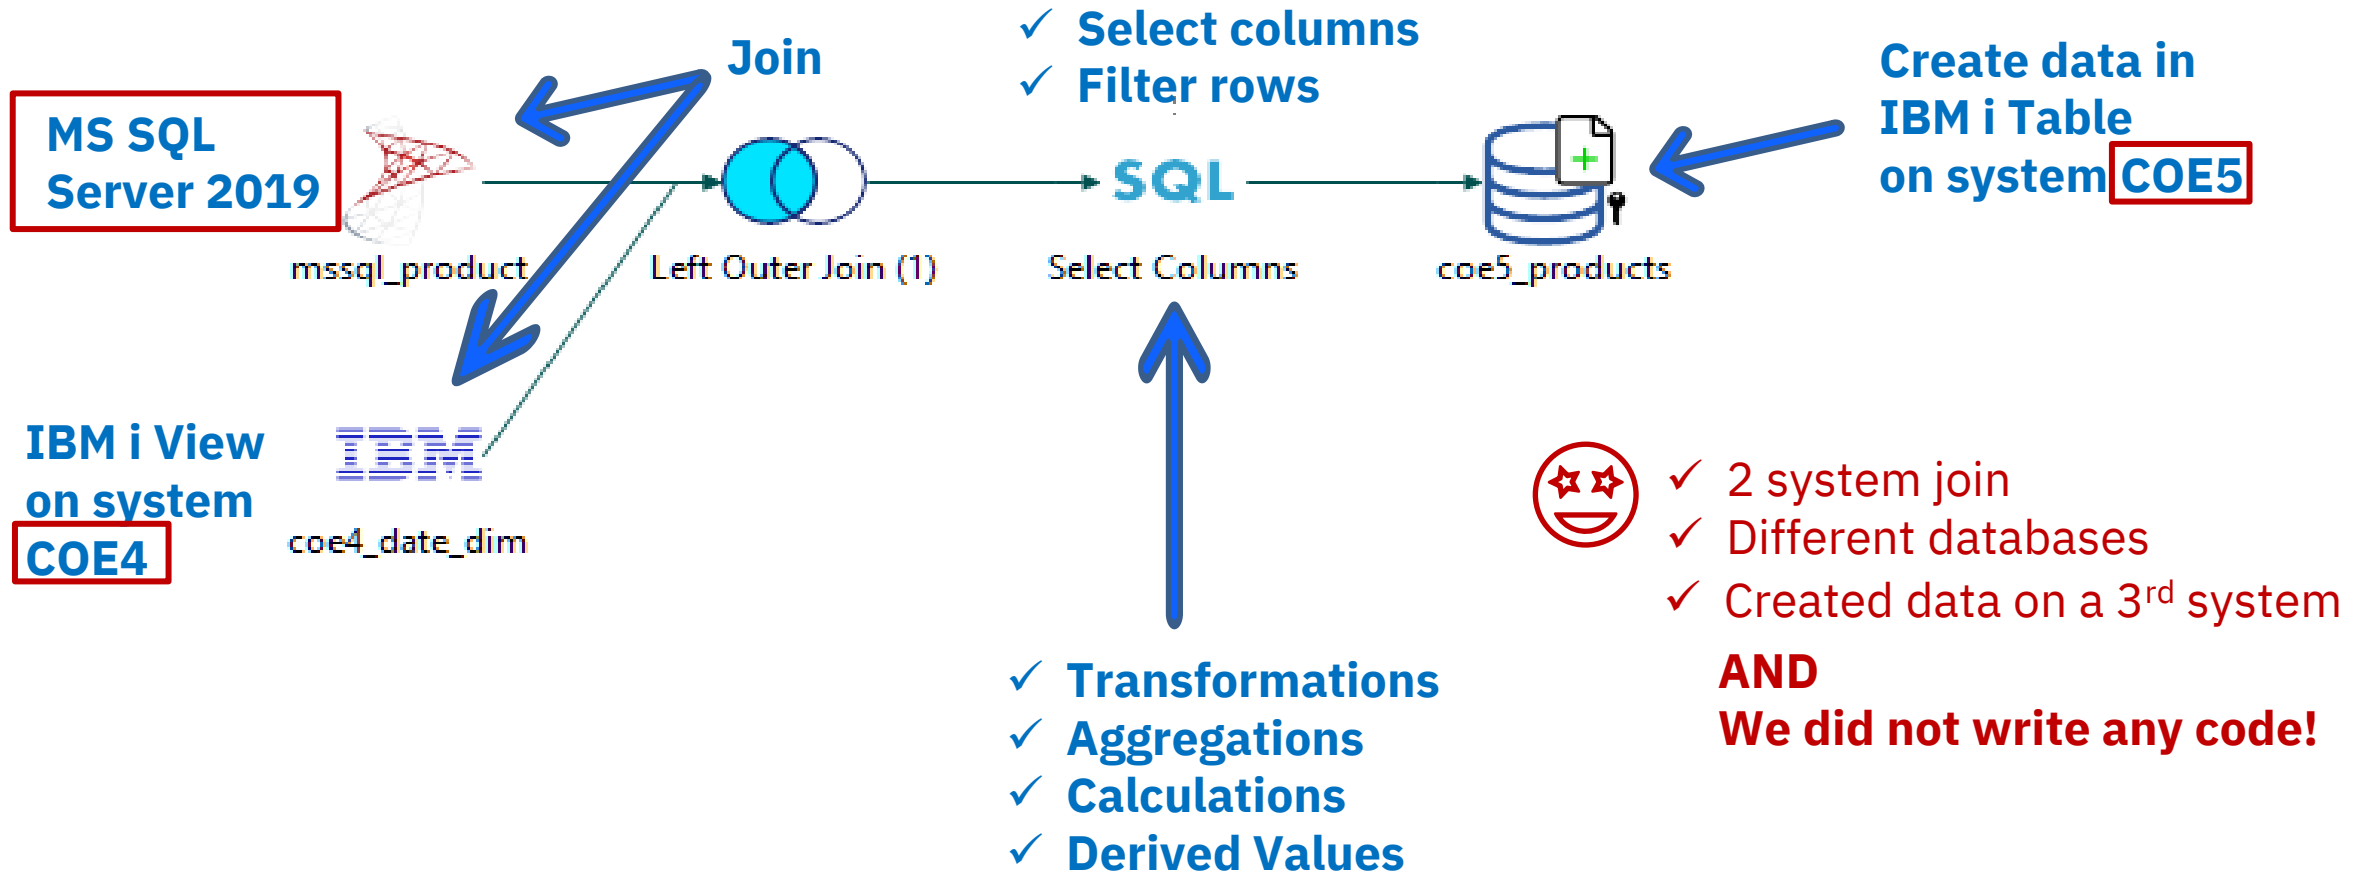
MS SQL Server 2019

Join

✓ Select columns
✓ Filter rows

Create data in IBM i Table on system COE5

mssql_product

Left Outer Join (1)

SQL

Select Columns

coe5_products

IBM i View on system COE4

IBM

coe4_date_dim

✓ 2 system join
✓ Different databases
✓ Created data on a 3$^{rd}$ system

AND
We did not write any code!

✓ Transformations
✓ Aggregations
✓ Calculations
✓ Derived Values